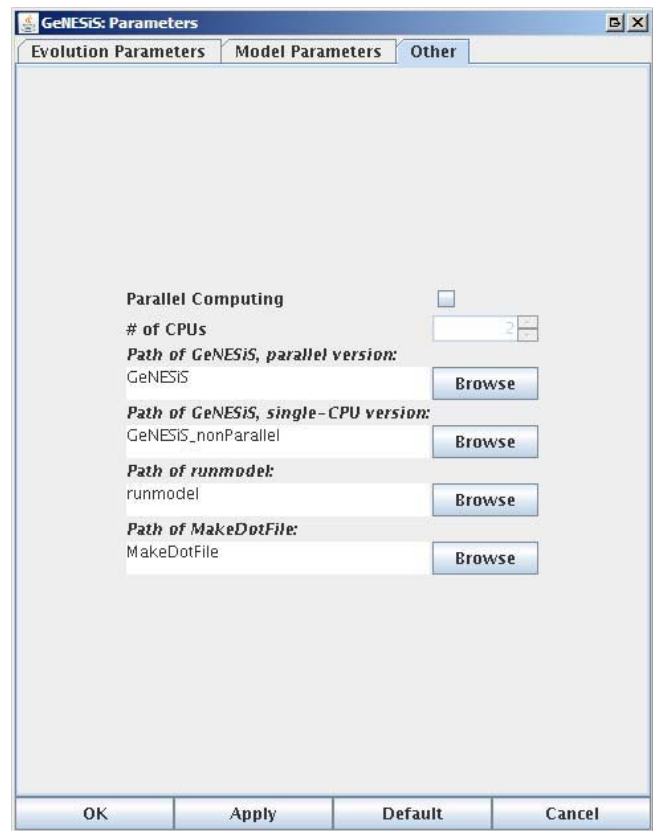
GeNESiS: Parameters

Evolution Parameters | Model Parameters | Other

Parallel Computing

# of CPUs

2

Path of GeNESiS, parallel version:

GeNESiS

Browse

Path of GeNESiS, single-CPU version:

GeNESiS_nonParallel

Browse

Path of runmodel:

runmodel

Browse

Path of MakeDotFile:

MakeDotFile

Browse

OK | Apply | Default | Cancel